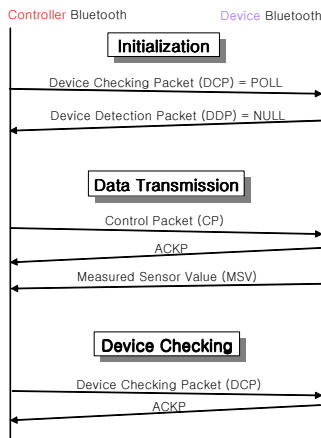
Controller Bluetooth

Device Bluetooth

Initialization

Device Checking Packet (DCP) = POLL

Device Detection Packet (DDP) = NULL

Data Transmission

Control Packet (CP)

ACKP

Measured Sensor Value (MSV)

Device Checking

Device Checking Packet (DCP)

ACKP